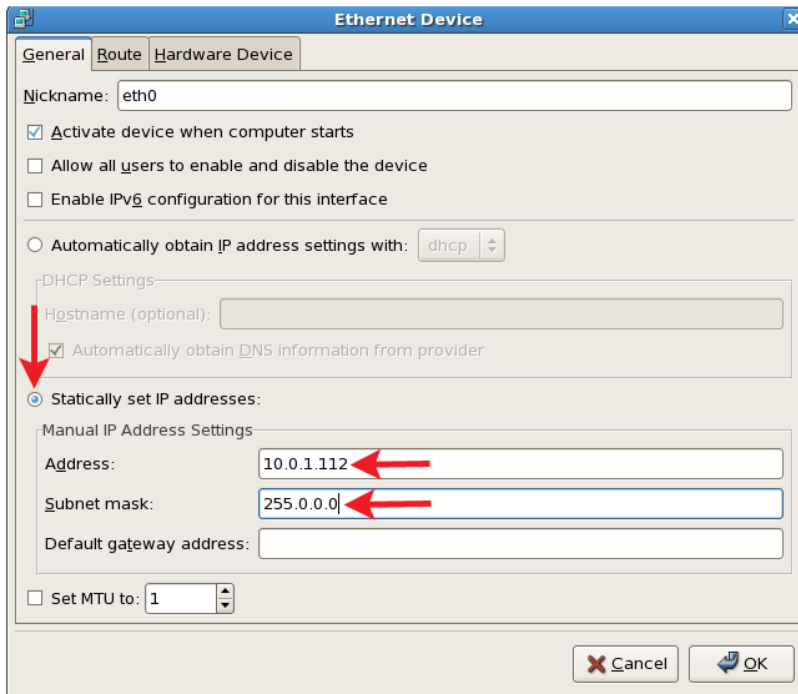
Ethernet Device

General | Route | Hardware Device

Nickname: eth0

☑ Activate device when computer starts

☐ Allow all users to enable and disable the device

☐ Enable IPv6 configuration for this interface

○ Automatically obtain IP address settings with: dhcp

DHCP Settings

Hostname (optional):

☑ Automatically obtain DNS information from provider

◉ Statically set IP addresses:

Manual IP Address Settings

Address: 10.0.1.112

Subnet mask: 255.0.0.0

Default gateway address:

☐ Set MTU to: 1

Cancel

OK